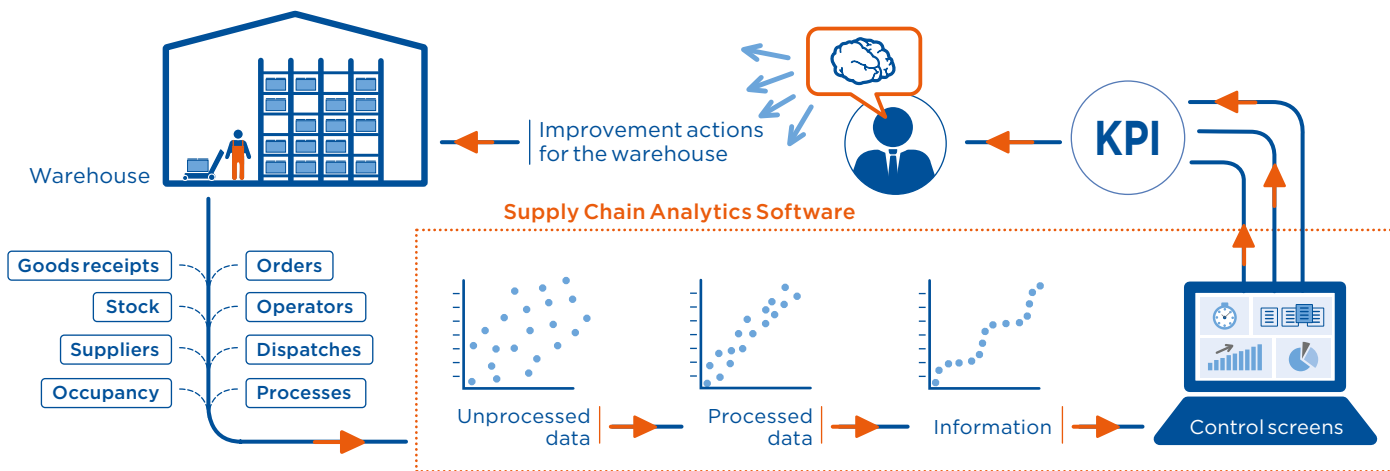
Warehouse

Improvement actions for the warehouse

KPI

Supply Chain Analytics Software

Goods receipts

Stock

Suppliers

Occupancy

Orders

Operators

Dispatches

Processes

Unprocessed data

Processed data

Information

Control screens